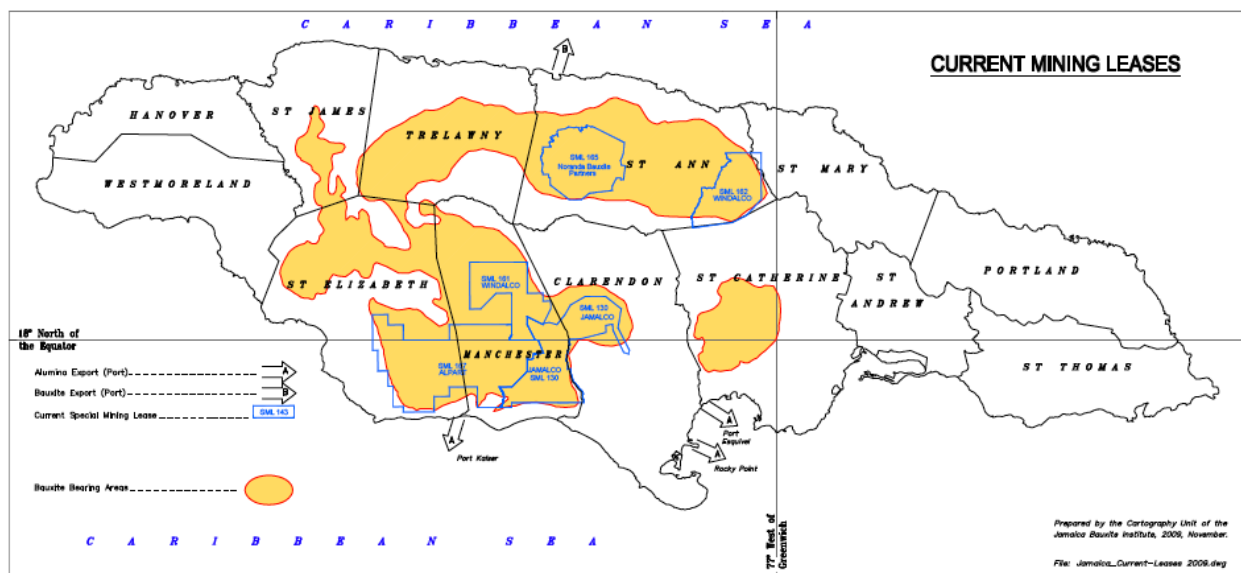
C A R I B B E A N S E A

CURRENT MINING LEASES

B

HANOVER

ST JAMES

TRELAWNY

SML 165
Noranda Bauxite Partners

ST ANN

SML 162
WINDALCO

ST MARY

WESTMORELAND

SML 161
WINDALCO

CLARENDON

ST CATHERINE

ST ANDREW

PORTLAND

ST ELIZABETH

SML 135
JAMALCO

18° North of the Equator

MANCHESTER

SML 167
ALPART

JAMALCO
SML 130

ST THOMAS

Alumina Export (Port) A

Bauxite Export (Port) B

Current Special Mining Lease SML 143

A

Port Kaiser

A

Port Esquivel

A

Rocky Point

Bauxite Bearing Areas

77° West of Greenwich

Prepared by the Cartography Unit of the Jamaica Bauxite Institute, 2009, November.

File: Jamaica_Current-Leases 2009.dwg

C A R I B B E A N S E A